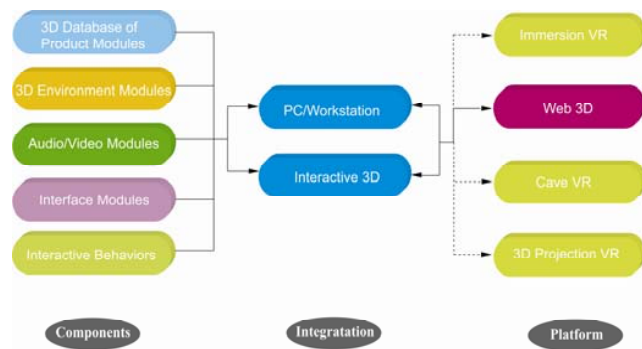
3D Database of Product Modules

3D Environment Modules

Audio/Video Modules

Interface Modules

Interactive Behaviors

PC/Workstation

Interactive 3D

Immersion VR

Web 3D

Cave VR

3D Projection VR

Components

Integratation

Platform